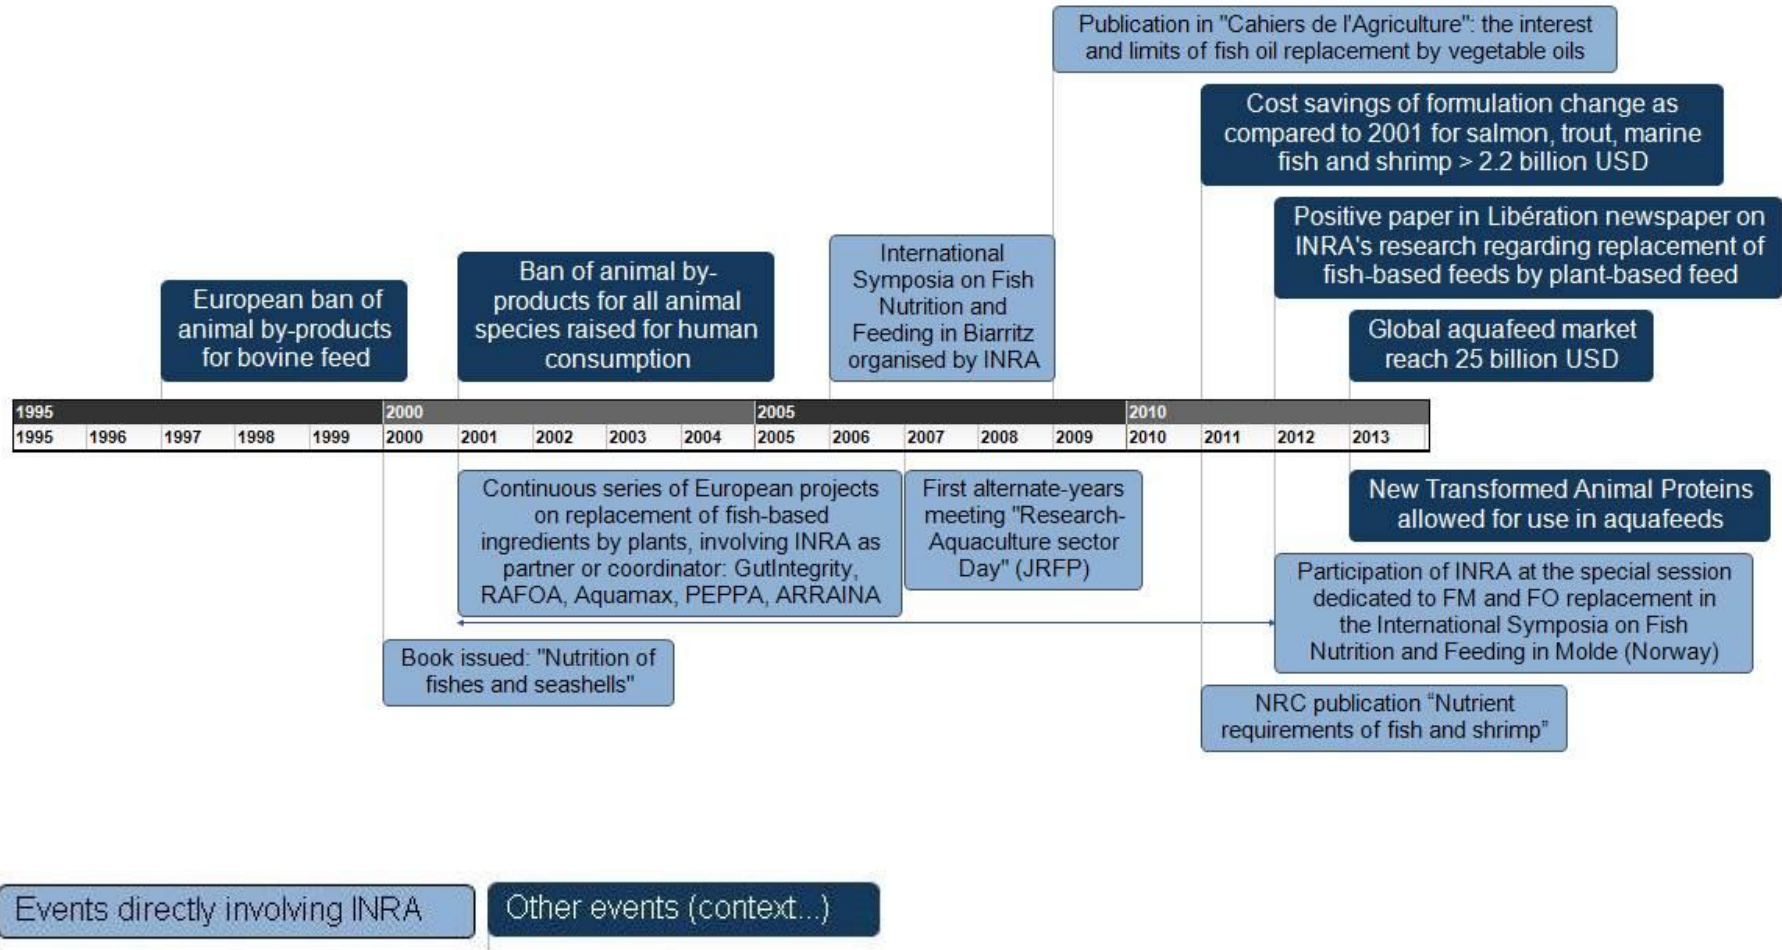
Publication in "Cahiers de l'Agriculture": the interest and limits of fish oil replacement by vegetable oils

Cost savings of formulation change as compared to 2001 for salmon, trout, marine fish and shrimp > 2.2 billion USD

Positive paper in Libération newspaper on INRA's research regarding replacement of fish-based feeds by plant-based feed

European ban of animal by-products for bovine feed

Ban of animal by-products for all animal species raised for human consumption

International Symposia on Fish Nutrition and Feeding in Biarritz organised by INRA

Global aquafeed market reach 25 billion USD

| 1995 | | | | | 2000 | | | | | 2005 | | | | | 2010 | | | |
|---|---|---|---|---|---|---|---|---|---|---|---|---|---|---|---|---|---|---|
| 1995 | 1996 | 1997 | 1998 | 1999 | 2000 | 2001 | 2002 | 2003 | 2004 | 2005 | 2006 | 2007 | 2008 | 2009 | 2010 | 2011 | 2012 | 2013 |

Continuous series of European projects on replacement of fish-based ingredients by plants, involving INRA as partner or coordinator: GutIntegrity, RAFOA, Aquamax, PEPPA, ARRAINA

First alternate-years meeting "Research-Aquaculture sector Day" (JRFP)

New Transformed Animal Proteins allowed for use in aquafeeds

Participation of INRA at the special session dedicated to FM and FO replacement in the International Symposia on Fish Nutrition and Feeding in Molde (Norway)

Book issued: "Nutrition of fishes and seashells"

NRC publication "Nutrient requirements of fish and shrimp"

Events directly involving INRA

Other events (context...)